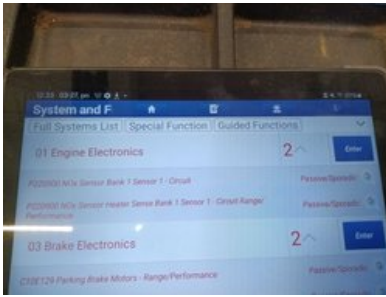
12:33 03:07 pm

System and F

Full Systems List | Special Function | Guided Functions

01 Engine Electronics 2 Enter

P220000 NOx Sensor Bank 1 Sensor 1 - Circuit Passive/Sporadic

P220000 NOx Sensor Heater Sense Bank 1 Sensor 1 - Circuit Range/Performance Passive/Sporadic

03 Brake Electronics 2 Enter

C108129 Parking Brake Motors - Range/Performance Passive/Sporadic